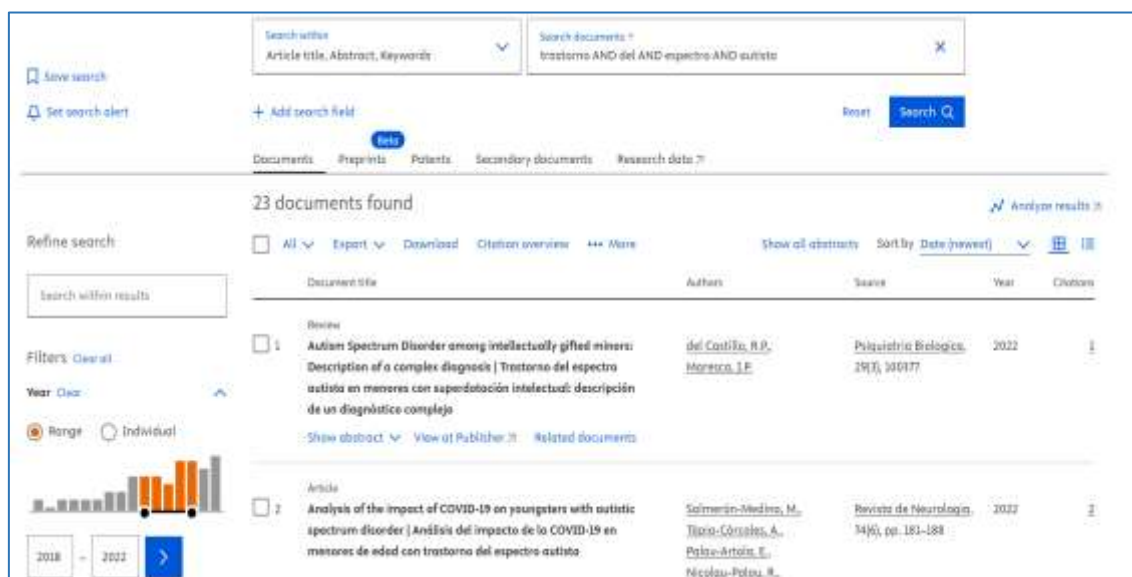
Save search

Set search alert

Search within
Article title, Abstract, Keywords

Search documents *
trastorno AND del AND espectro AND autista

+ Add search field

Reset

Search

Beta

Documents Preprints Patents Secondary documents Research data ↗

23 documents found

Analyze results ↗

Refine search

Search within results

Filters Clear all

Year Clear

Range Individual

2018 – 2022

All Export Download Citation overview ••• More

Show all abstracts Sort by Date (newest)

| | Document title | Authors | Source | Year | Citations |
|---|---|---|---|---|---|
| 1 | Review<br>Autism Spectrum Disorder among intellectually gifted minors: Description of a complex diagnosis \| Trastorno del espectro autista en menores con superdotación intelectual: descripción de un diagnóstico complejo<br>Show abstract View at Publisher ↗ Related documents | del Castillo, R.P., Moreno, J.F. | Psiquiatria Biologica, 29(3), 100377 | 2022 | 1 |
| 2 | Article<br>Analysis of the impact of COVID-19 on youngsters with autistic spectrum disorder \| Análisis del impacto de la COVID-19 en menores de edad con trastorno del espectro autista | Salmerón-Medina, M., Tapia-Córcoles, A., Palau-Artola, E., Nicolau-Palou, R. | Revista de Neurologia, 74(6), pp. 181–188 | 2022 | 2 |